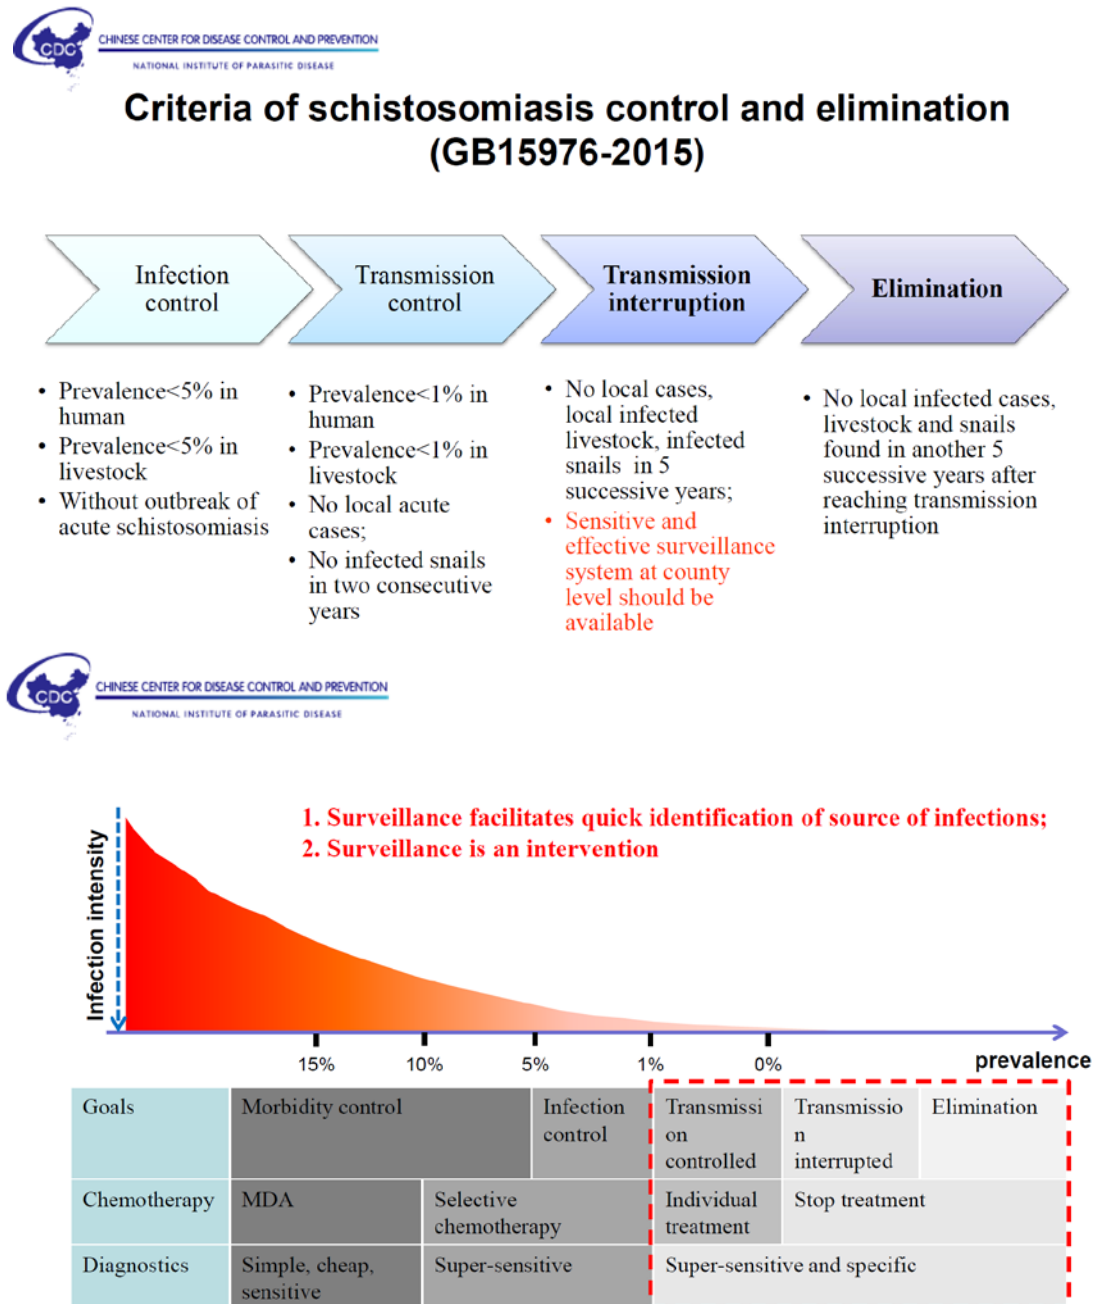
CDC CHINESE CENTER FOR DISEASE CONTROL AND PREVENTION
NATIONAL INSTITUTE OF PARASITIC DISEASE

Criteria of schistosomiasis control and elimination (GB15976-2015)

Infection control

Transmission control

Transmission interruption

Elimination

- Prevalence<5% in human
- Prevalence<5% in livestock
- Without outbreak of acute schistosomiasis

- Prevalence<1% in human
- Prevalence<1% in livestock
- No local acute cases;
- No infected snails in two consecutive years

- No local cases, local infected livestock, infected snails in 5 successive years;
- Sensitive and effective surveillance system at county level should be available

- No local infected cases, livestock and snails found in another 5 successive years after reaching transmission interruption

CDC CHINESE CENTER FOR DISEASE CONTROL AND PREVENTION
NATIONAL INSTITUTE OF PARASITIC DISEASE

1. Surveillance facilitates quick identification of source of infections;
2. Surveillance is an intervention

Infection intensity

15% 10% 5% 1% 0%

prevalence

| Goals | Morbidity control | | Infection control | Transmission controlled | Transmission interrupted | Elimination |
|---|---|---|---|---|---|---|
| Chemotherapy | MDA | Selective chemotherapy | | Individual treatment | Stop treatment | |
| Diagnostics | Simple, cheap, sensitive | Super-sensitive | | Super-sensitive and specific | | |